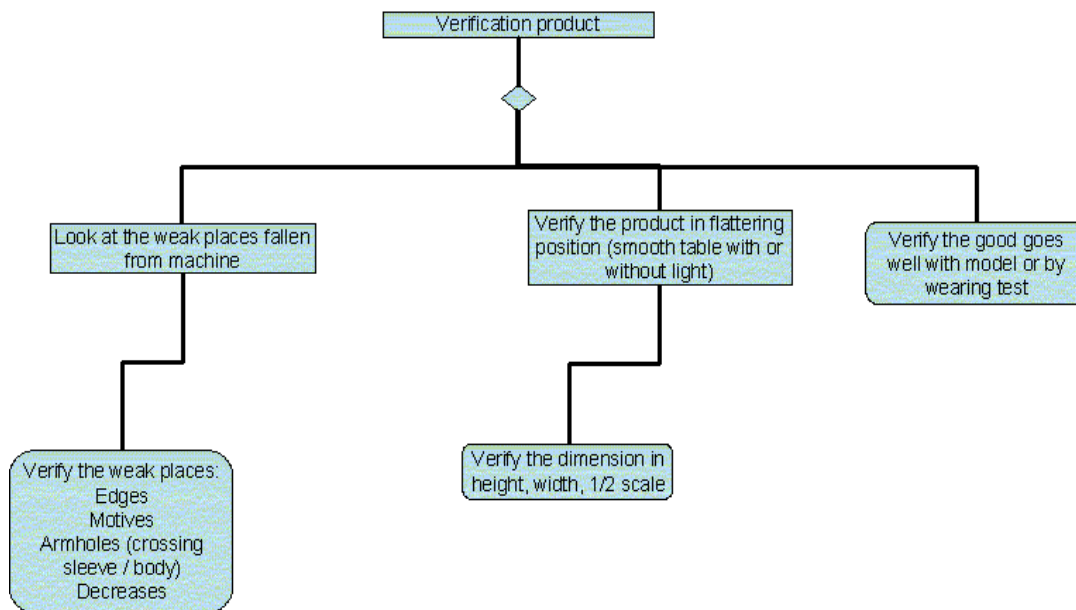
Verification product

Look at the weak places fallen from machine

Verify the product in flattering position (smooth table with or without light)

Verify the good goes well with model or by wearing test

Verify the weak places:
Edges
Motives
Armholes (crossing sleeve / body)
Decreases

Verify the dimension in height, width, 1/2 scale